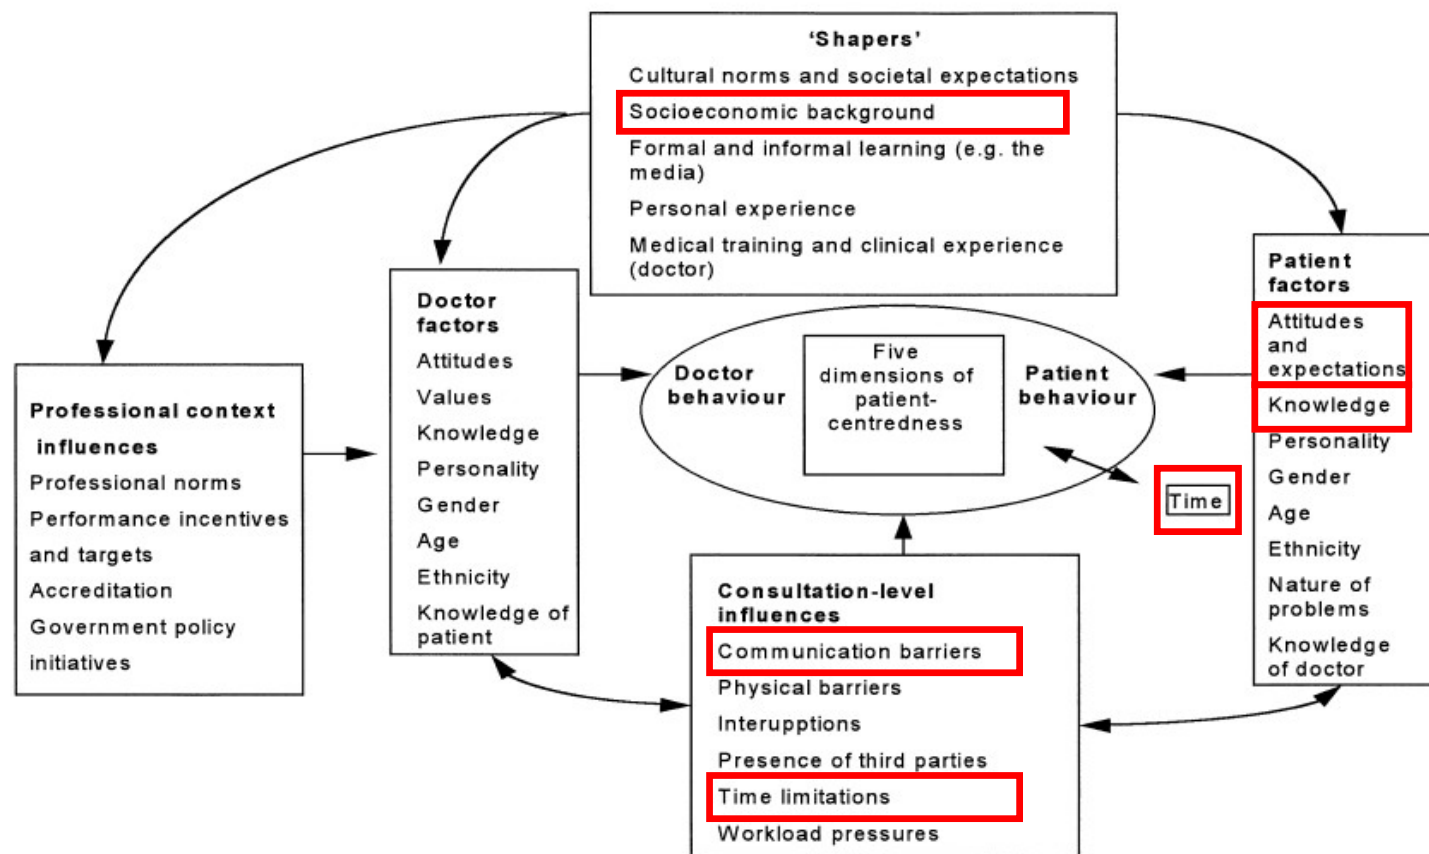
'Shapers'
Cultural norms and societal expectations
Socioeconomic background
Formal and informal learning (e.g. the media)
Personal experience
Medical training and clinical experience (doctor)

Professional context influences
Professional norms
Performance incentives and targets
Accreditation
Government policy initiatives

Doctor factors
Attitudes
Values
Knowledge
Personality
Gender
Age
Ethnicity
Knowledge of patient

Doctor behaviour
Five dimensions of patient-centredness
Patient behaviour

Time

Patient factors
Attitudes and expectations
Knowledge
Personality
Gender
Age
Ethnicity
Nature of problems
Knowledge of doctor

Consultation-level influences
Communication barriers
Physical barriers
Interupptions
Presence of third parties
Time limitations
Workload pressures